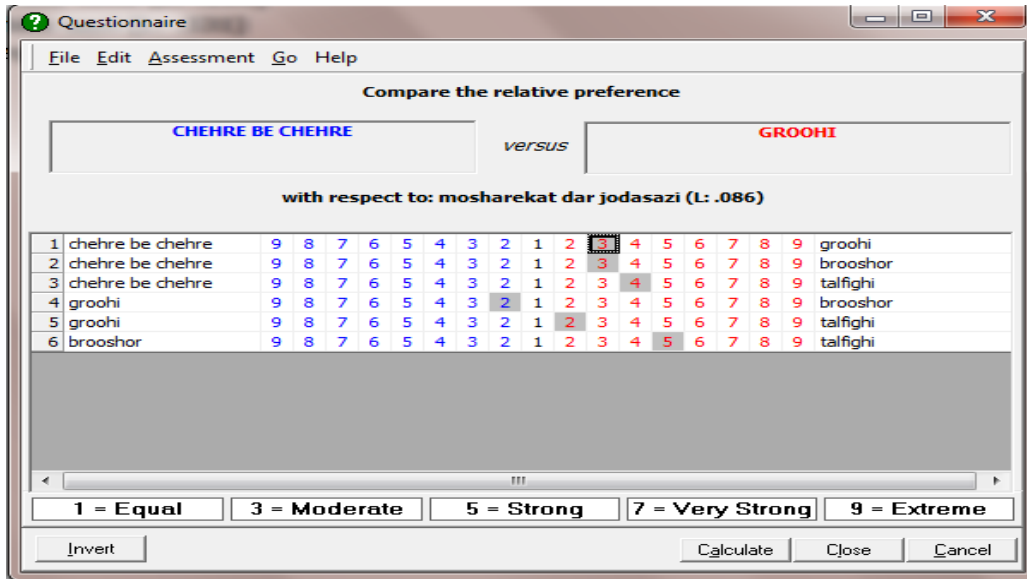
Questionnaire

File Edit Assessment Go Help

Compare the relative preference

CHEHRE BE CHEHRE

versus

GROOHI

with respect to: mosharekat dar jodasazi (L: .086)

| | | | | | | | | | | | | | | | | | | | |
|---|---|---|---|---|---|---|---|---|---|---|---|---|---|---|---|---|---|---|---|
| 1 | chehre be chehre | 9 | 8 | 7 | 6 | 5 | 4 | 3 | 2 | 1 | 2 | 3 | 4 | 5 | 6 | 7 | 8 | 9 | groohi |
| 2 | chehre be chehre | 9 | 8 | 7 | 6 | 5 | 4 | 3 | 2 | 1 | 2 | 3 | 4 | 5 | 6 | 7 | 8 | 9 | brooshor |
| 3 | chehre be chehre | 9 | 8 | 7 | 6 | 5 | 4 | 3 | 2 | 1 | 2 | 3 | 4 | 5 | 6 | 7 | 8 | 9 | talfighi |
| 4 | groohi | 9 | 8 | 7 | 6 | 5 | 4 | 3 | 2 | 1 | 2 | 3 | 4 | 5 | 6 | 7 | 8 | 9 | brooshor |
| 5 | groohi | 9 | 8 | 7 | 6 | 5 | 4 | 3 | 2 | 1 | 2 | 3 | 4 | 5 | 6 | 7 | 8 | 9 | talfighi |
| 6 | brooshor | 9 | 8 | 7 | 6 | 5 | 4 | 3 | 2 | 1 | 2 | 3 | 4 | 5 | 6 | 7 | 8 | 9 | talfighi |

1 = Equal 3 = Moderate 5 = Strong 7 = Very Strong 9 = Extreme

Invert Calculate Close Cancel